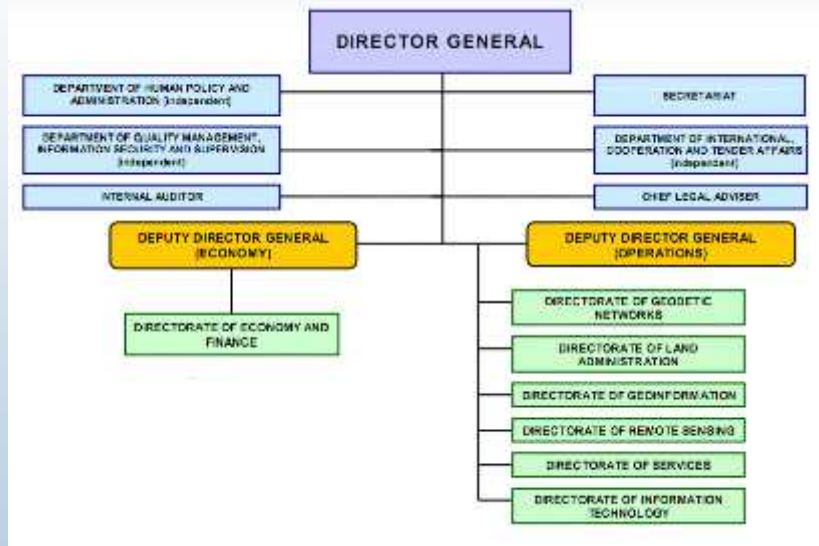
DIRECTOR GENERAL

DEPARTMENT OF HUMAN POLICY AND ADMINISTRATION (independent)

SECRETARIAT

DEPARTMENT OF QUALITY MANAGEMENT, INFORMATION SECURITY AND SUPERVISION (independent)

DEPARTMENT OF INTERNATIONAL COOPERATION AND TENDER AFFAIRS (independent)

INTERNAL AUDITOR

CHIEF LEGAL ADVISER

DEPUTY DIRECTOR GENERAL (ECONOMY)

DEPUTY DIRECTOR GENERAL (OPERATIONS)

DIRECTORATE OF ECONOMY AND FINANCE

DIRECTORATE OF GEODETIC NETWORKS

DIRECTORATE OF LAND ADMINISTRATION

DIRECTORATE OF GEOINFORMATION

DIRECTORATE OF REMOTE SENSING

DIRECTORATE OF SERVICES

DIRECTORATE OF INFORMATION TECHNOLOGY